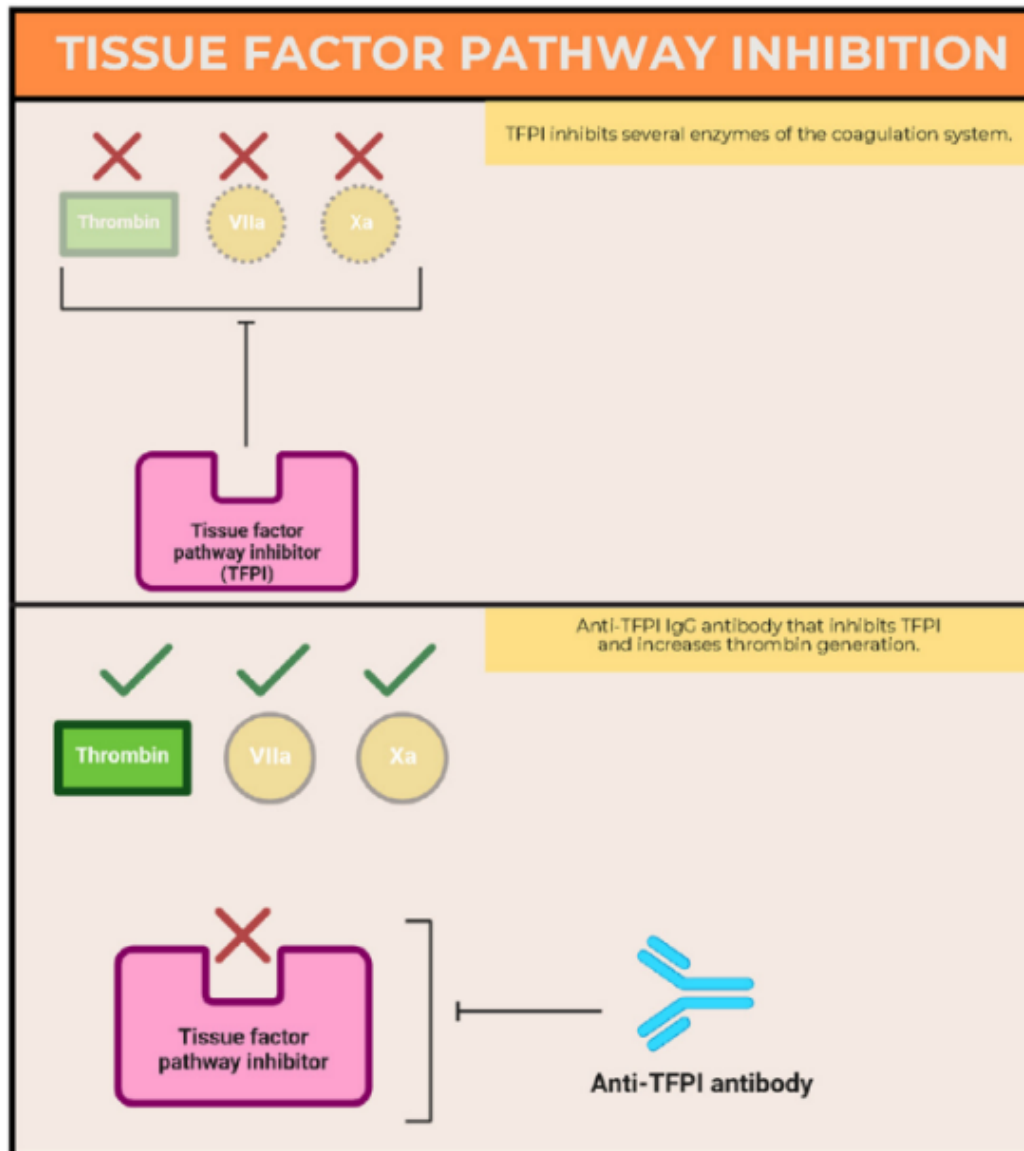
TISSUE FACTOR PATHWAY INHIBITION

TFPI inhibits several enzymes of the coagulation system.

Thrombin

VIIa

Xa

Tissue factor pathway inhibitor (TFPI)

Anti-TFPI IgG antibody that inhibits TFPI and increases thrombin generation.

Thrombin

VIIa

Xa

Tissue factor pathway inhibitor

Anti-TFPI antibody